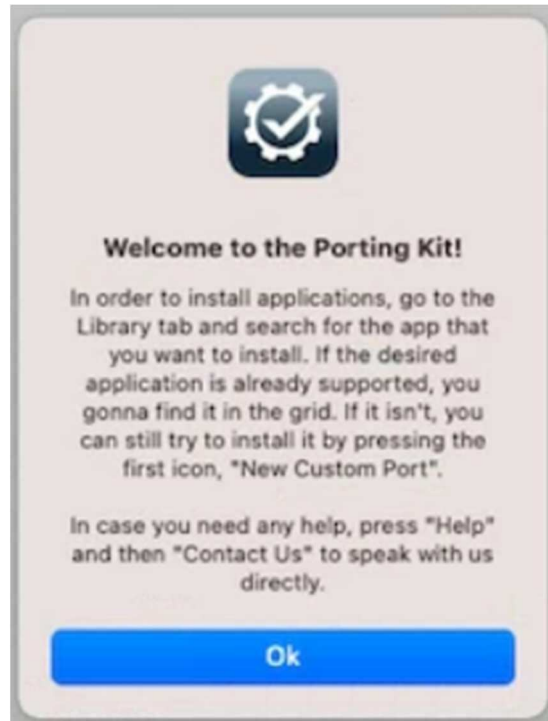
Welcome to the Porting Kit!

In order to install applications, go to the Library tab and search for the app that you want to install. If the desired application is already supported, you gonna find it in the grid. If it isn't, you can still try to install it by pressing the first icon, "New Custom Port".

In case you need any help, press "Help" and then "Contact Us" to speak with us directly.

Ok